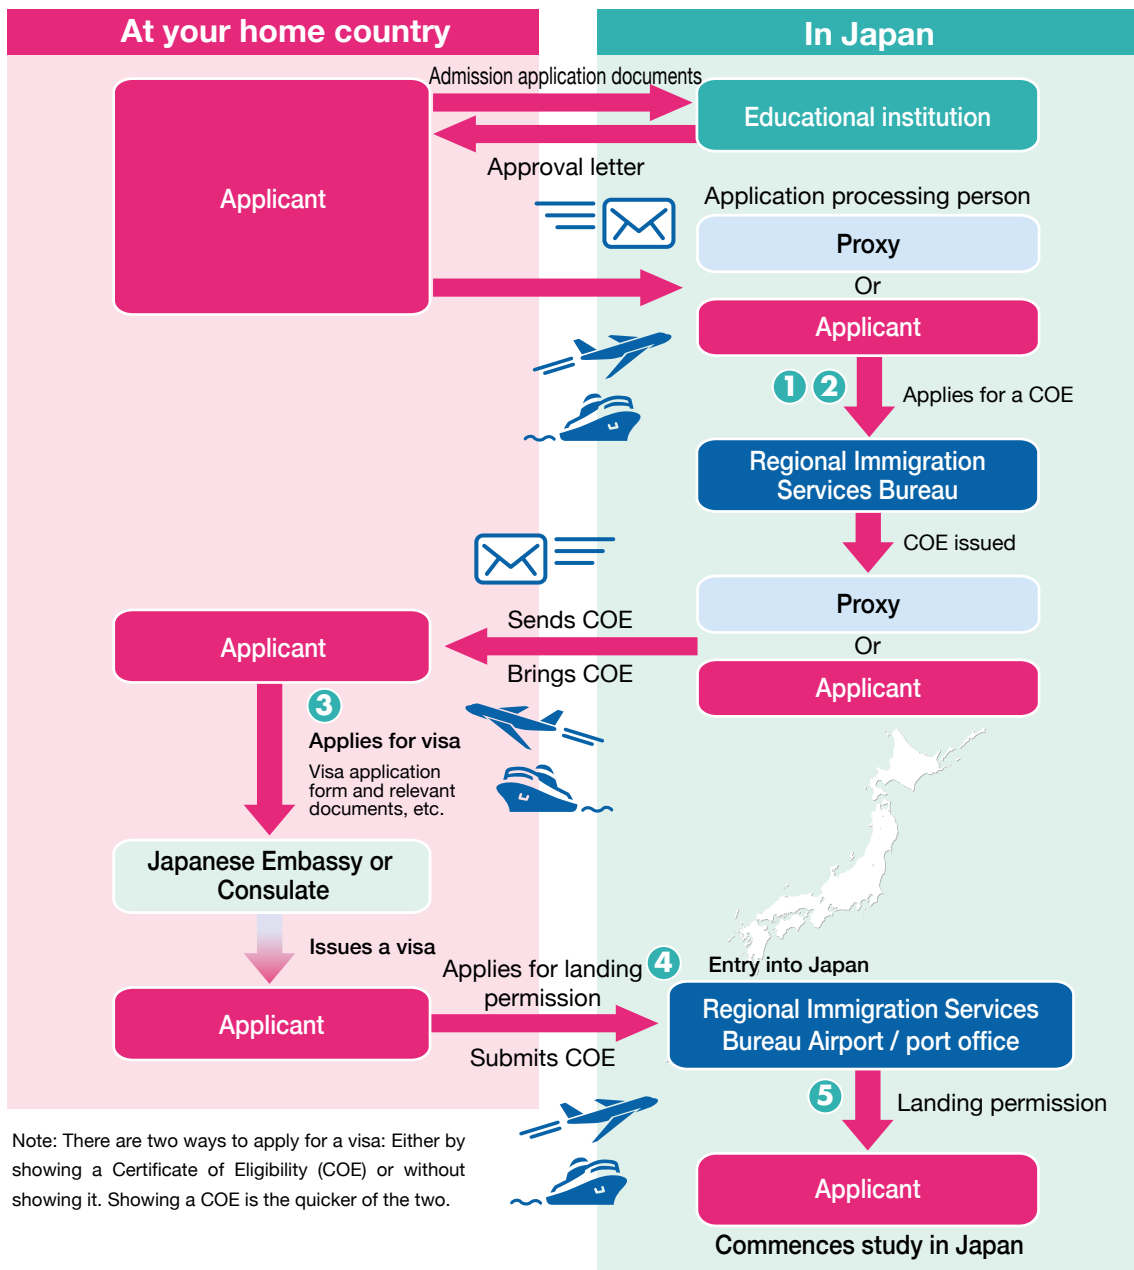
At your home country

In Japan

Admission application documents

Educational institution

Approval letter

Applicant

Application processing person

Proxy

Or

Applicant

1 2 Applies for a COE

Regional Immigration Services Bureau

COE issued

Proxy

Or

Applicant

Sends COE

Brings COE

Applicant

3

Applies for visa

Visa application form and relevant documents, etc.

Japanese Embassy or Consulate

Issues a visa

Applies for landing permission

4

Entry into Japan

Applicant

Regional Immigration Services Bureau Airport / port office

Submits COE

5

Landing permission

Note: There are two ways to apply for a visa: Either by showing a Certificate of Eligibility (COE) or without showing it. Showing a COE is the quicker of the two.

Applicant

Commences study in Japan